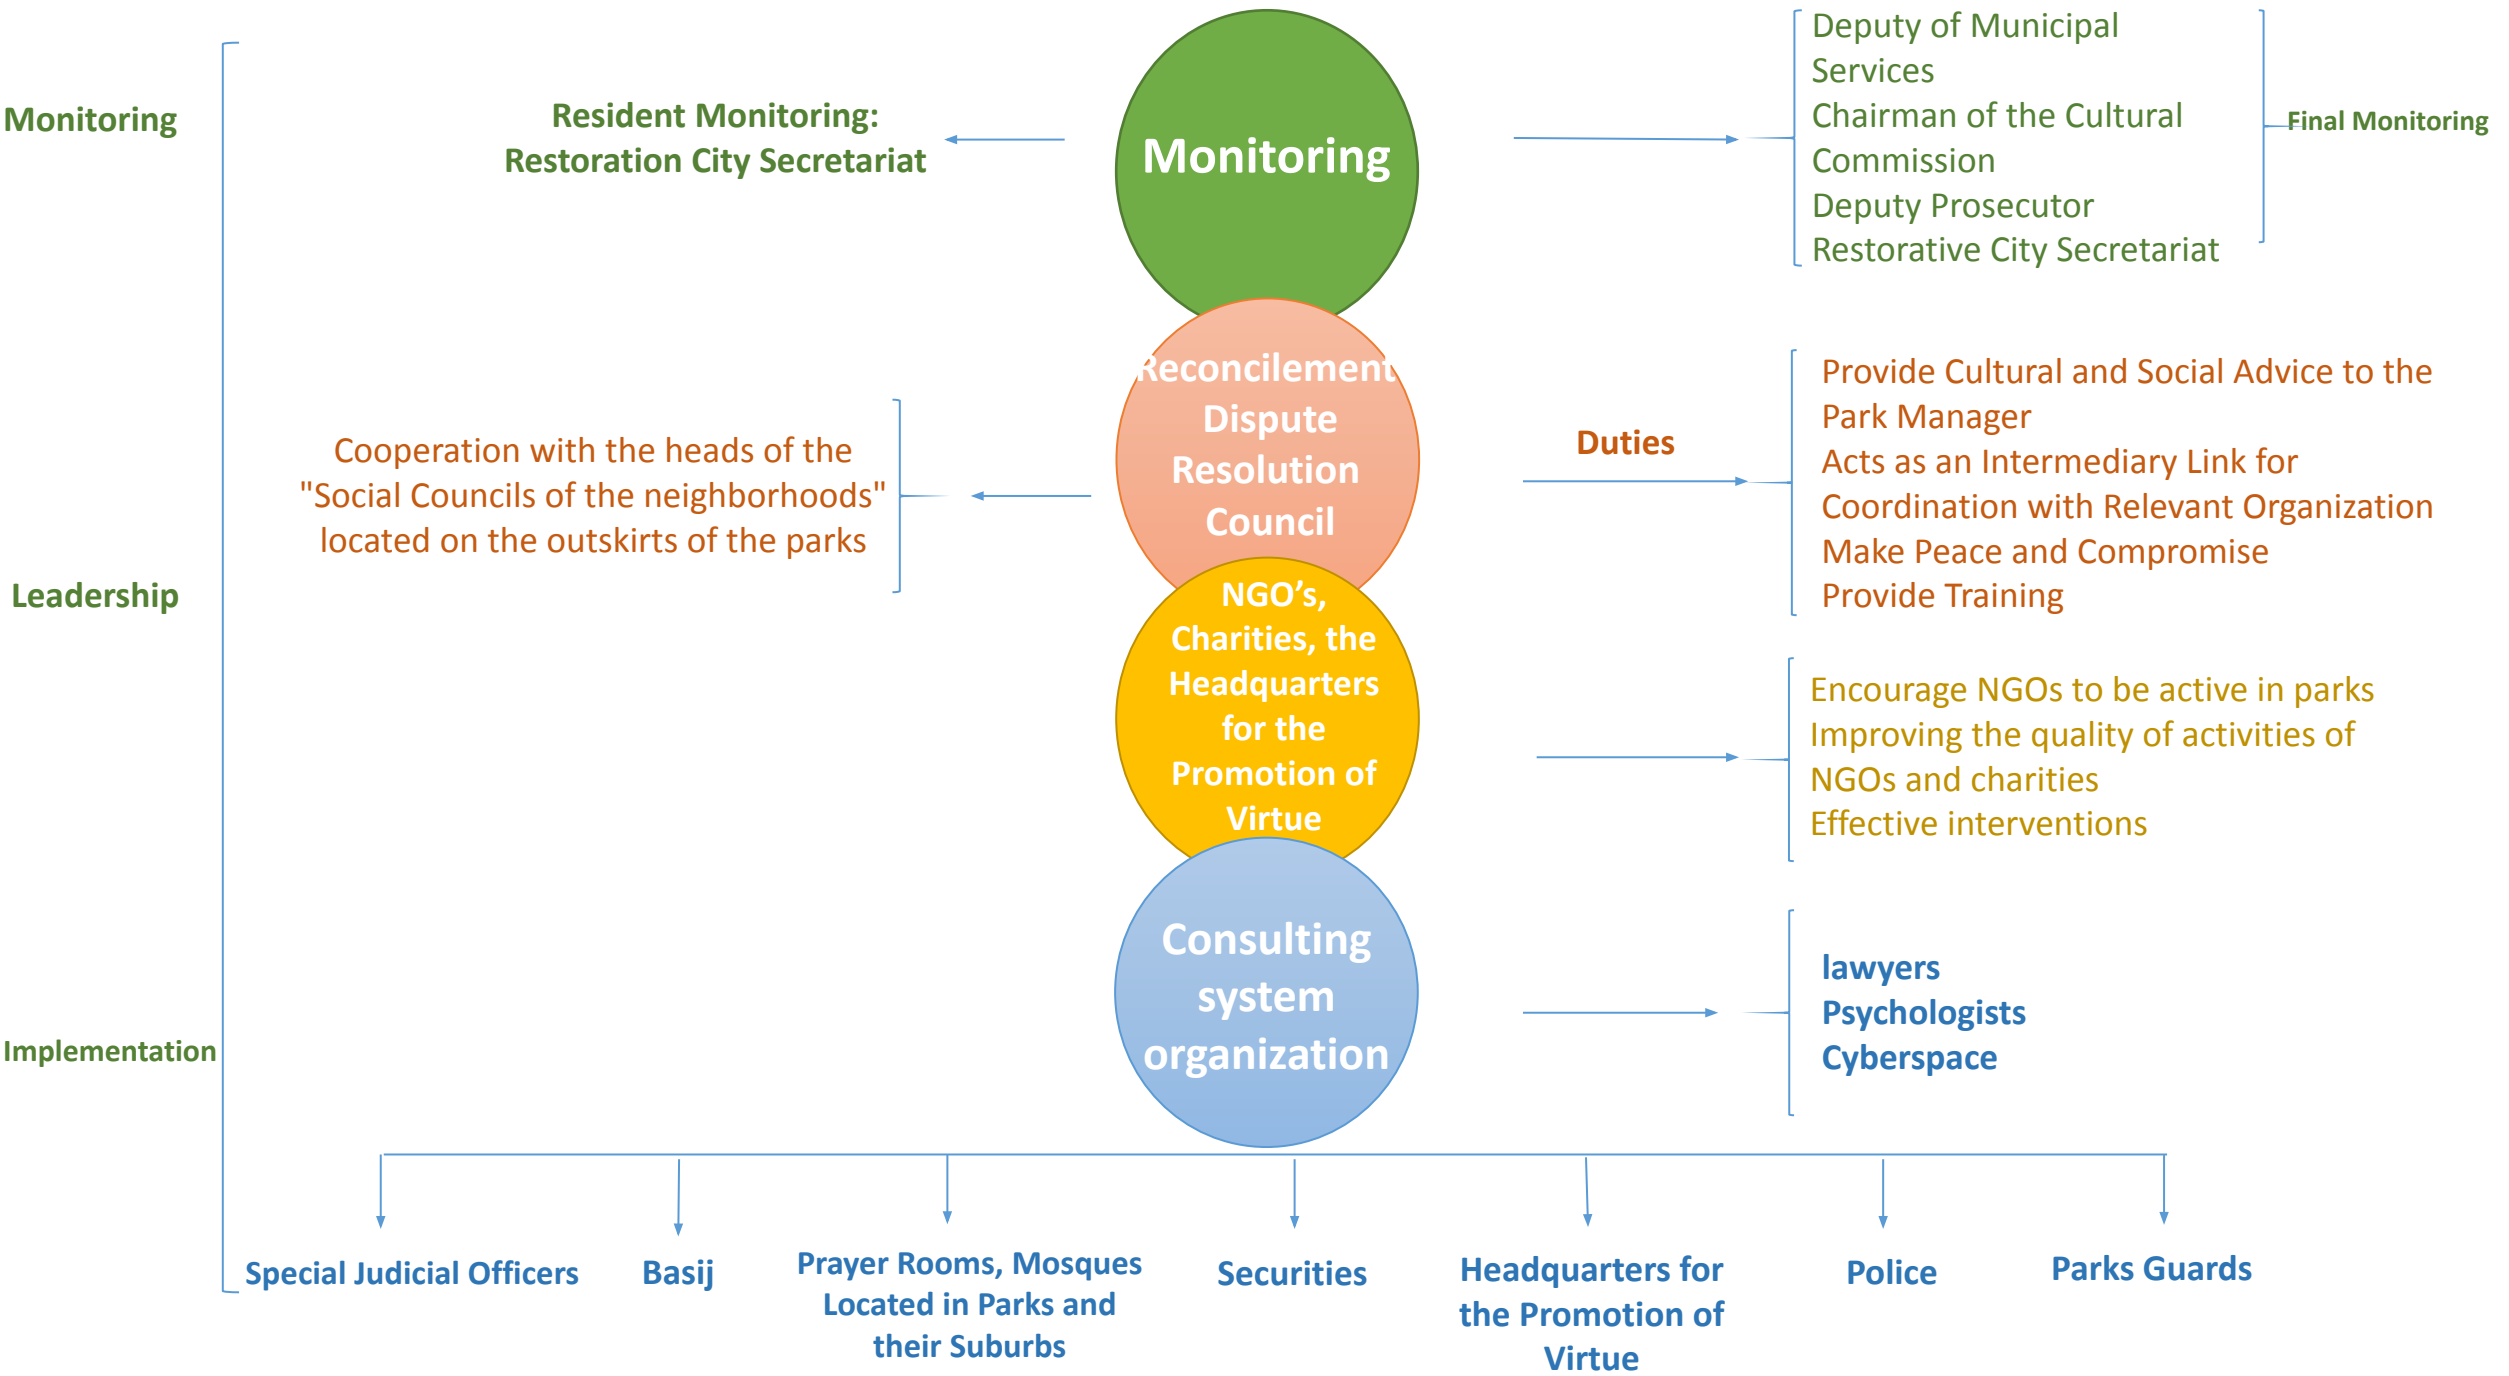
Monitoring

Resident Monitoring:
Restoration City Secretariat

Monitoring

Deputy of Municipal Services
Chairman of the Cultural Commission
Deputy Prosecutor
Restorative City Secretariat

Final Monitoring

Leadership

Cooperation with the heads of the "Social Councils of the neighborhoods" located on the outskirts of the parks

Reconcilement Dispute Resolution Council

Duties

Provide Cultural and Social Advice to the Park Manager
Acts as an Intermediary Link for Coordination with Relevant Organization
Make Peace and Compromise
Provide Training

NGO's, Charities, the Headquarters for the Promotion of Virtue

Encourage NGOs to be active in parks
Improving the quality of activities of NGOs and charities
Effective interventions

Implementation

Consulting system organization

lawyers
Psychologists
Cyberspace

Special Judicial Officers

Basij

Prayer Rooms, Mosques Located in Parks and their Suburbs

Securities

Headquarters for the Promotion of Virtue

Police

Parks Guards